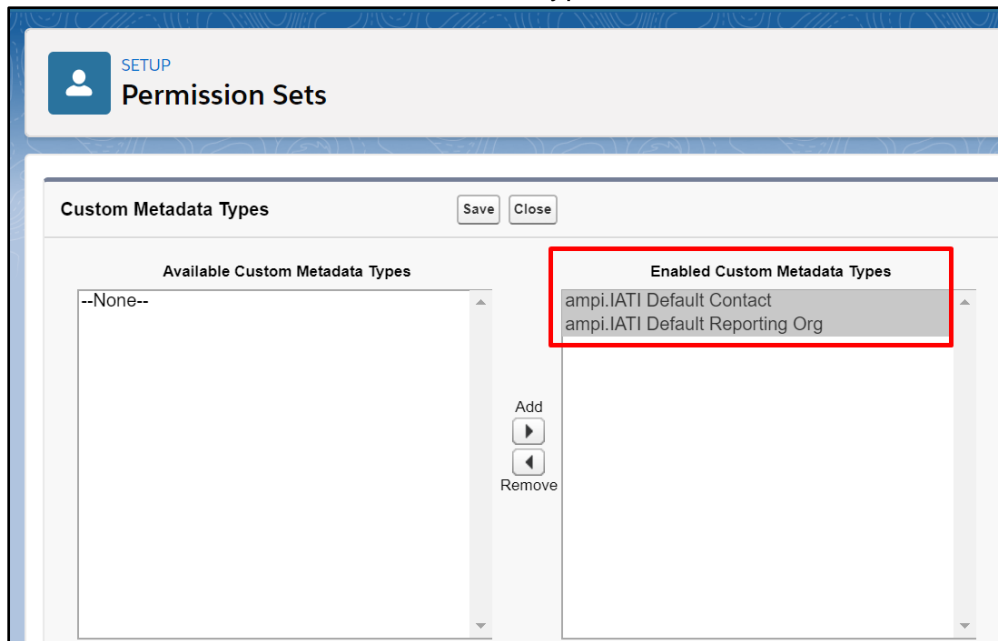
SETUP
Permission Sets

Custom Metadata Types

Save

Close

Available Custom Metadata Types

--None--

Add

Remove

Enabled Custom Metadata Types

ampi.IATI Default Contact
ampi.IATI Default Reporting Org